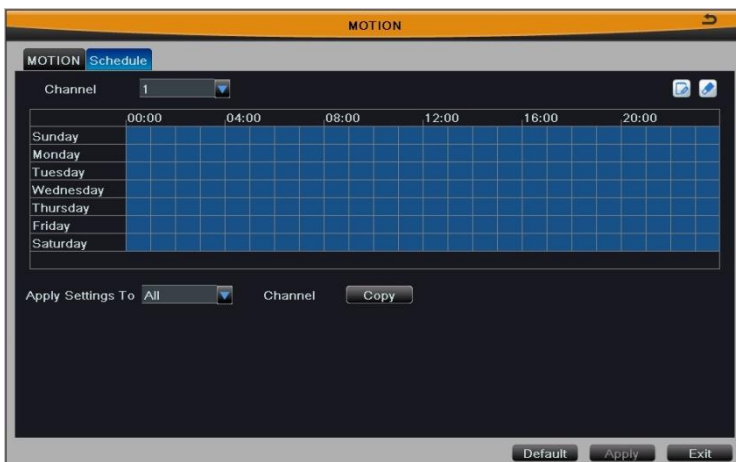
MOTION

MOTION Schedule

Channel 1

|  | 00:00 | 04:00 | 08:00 | 12:00 | 16:00 | 20:00 |
|---|---|---|---|---|---|---|
| Sunday | | | | | | |
| Monday | | | | | | |
| Tuesday | | | | | | |
| Wednesday | | | | | | |
| Thursday | | | | | | |
| Friday | | | | | | |
| Saturday | | | | | | |

Apply Settings To All Channel Copy

Default Apply Exit